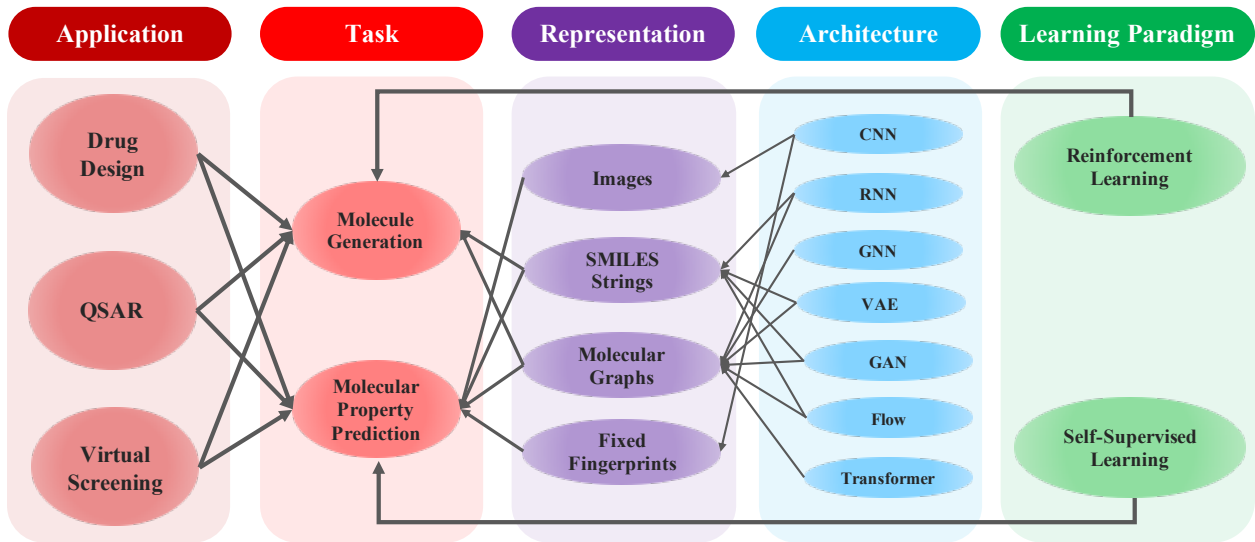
Application

Task

Representation

Architecture

Learning Paradigm

Drug Design

QSAR

Virtual Screening

Molecule Generation

Molecular Property Prediction

Images

SMILES Strings

Molecular Graphs

Fixed Fingerprints

CNN

RNN

GNN

VAE

GAN

Flow

Transformer

Reinforcement Learning

Self-Supervised Learning